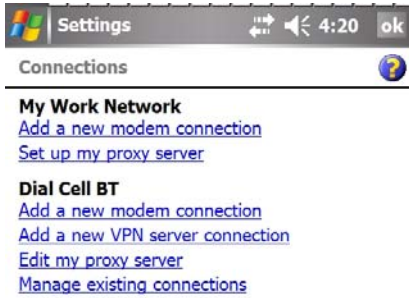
Settings 4:20 ok

Connections

My Work Network
Add a new modem connection
Set up my proxy server

Dial Cell BT
Add a new modem connection
Add a new VPN server connection
Edit my proxy server
Manage existing connections